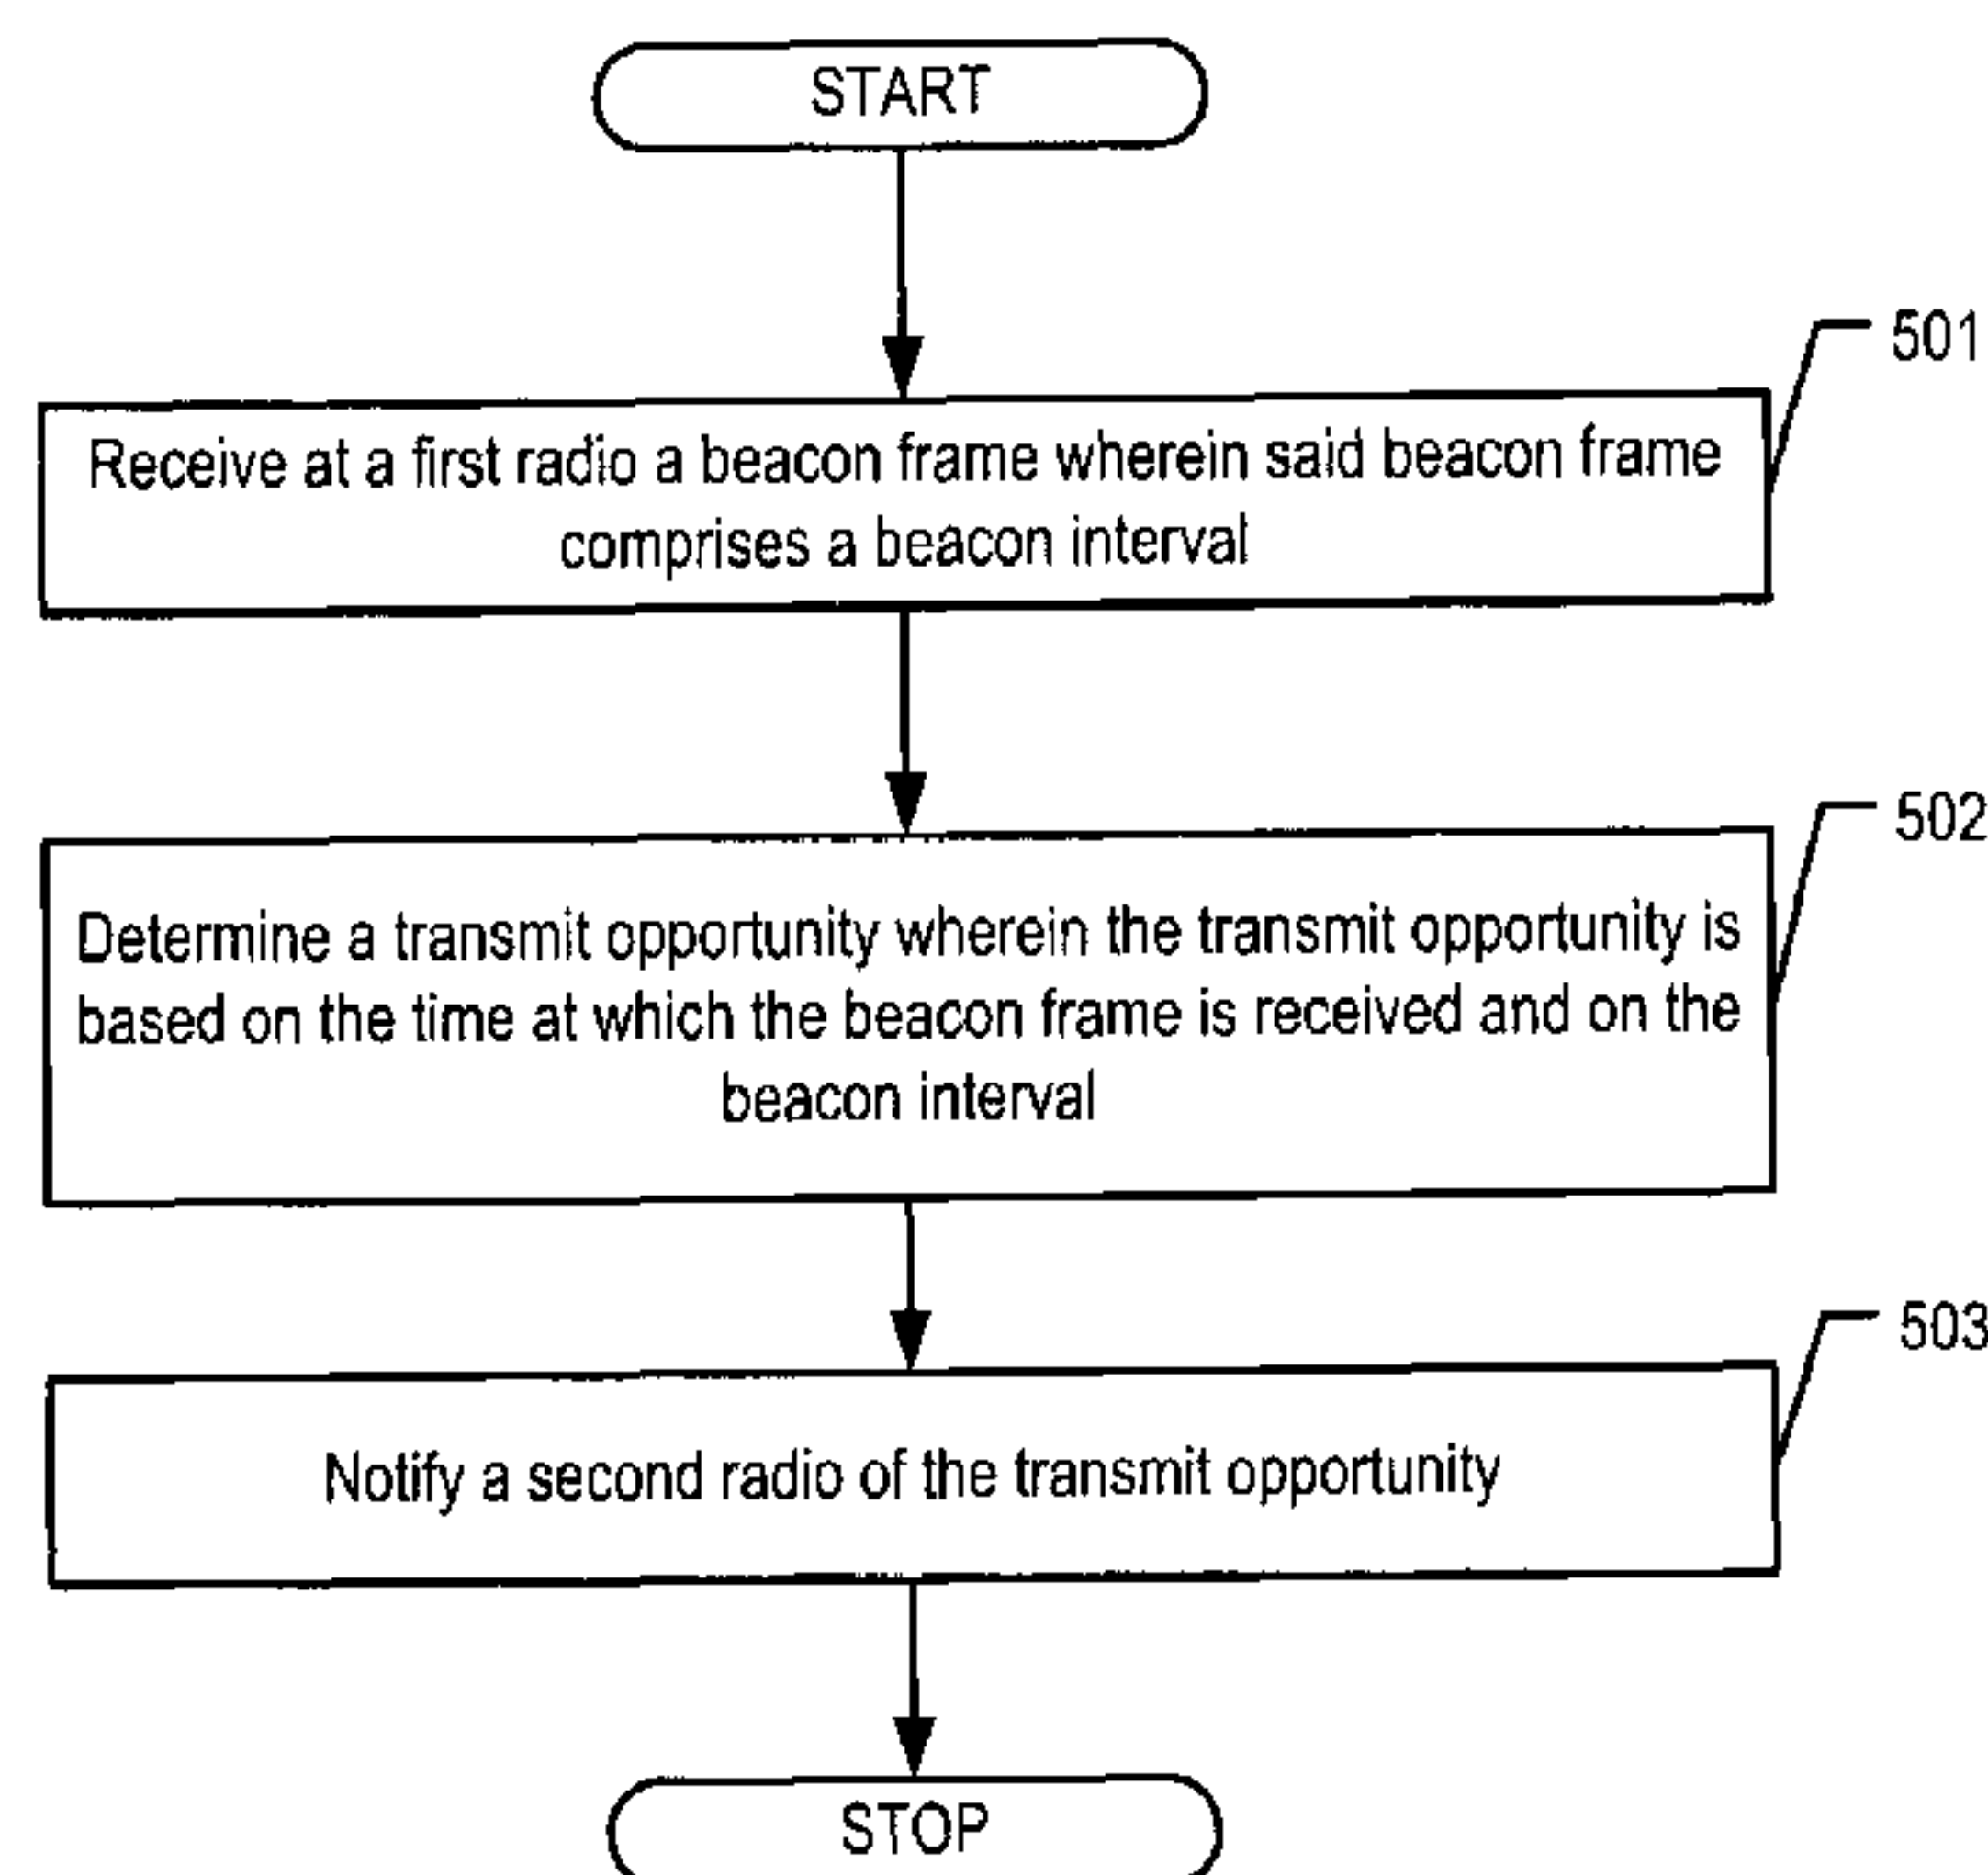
START

501

Receive at a first radio a beacon frame wherein said beacon frame comprises a beacon interval

502

Determine a transmit opportunity wherein the transmit opportunity is based on the time at which the beacon frame is received and on the beacon interval

503

Notify a second radio of the transmit opportunity

STOP